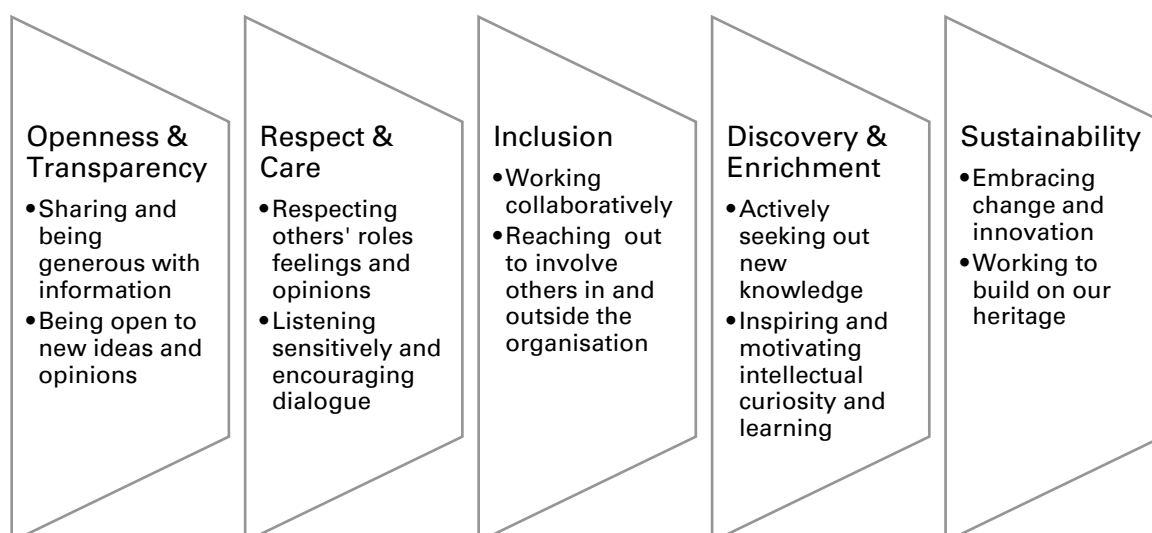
Openness & Transparency

- Sharing and being generous with information
- Being open to new ideas and opinions

Respect & Care

- Respecting others' roles feelings and opinions
- Listening sensitively and encouraging dialogue

Inclusion

- Working collaboratively
- Reaching out to involve others in and outside the organisation

Discovery & Enrichment

- Actively seeking out new knowledge
- Inspiring and motivating intellectual curiosity and learning

Sustainability

- Embracing change and innovation
- Working to build on our heritage